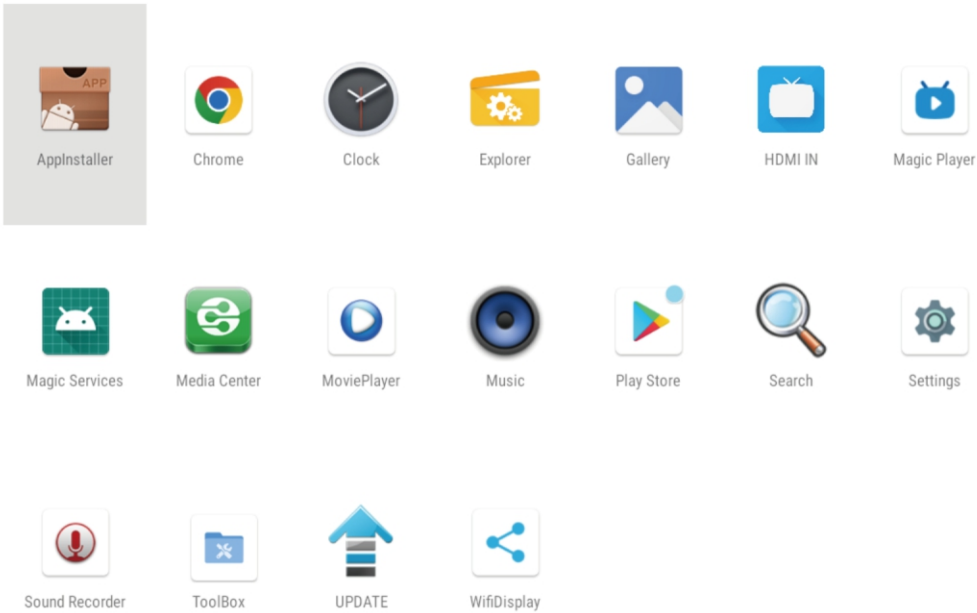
APP

AppInstaller

Chrome

Clock

Explorer

Gallery

HDMI IN

Magic Player

Magic Services

Media Center

MoviePlayer

Music

Play Store

Search

Settings

Sound Recorder

ToolBox

UPDATE

WifiDisplay